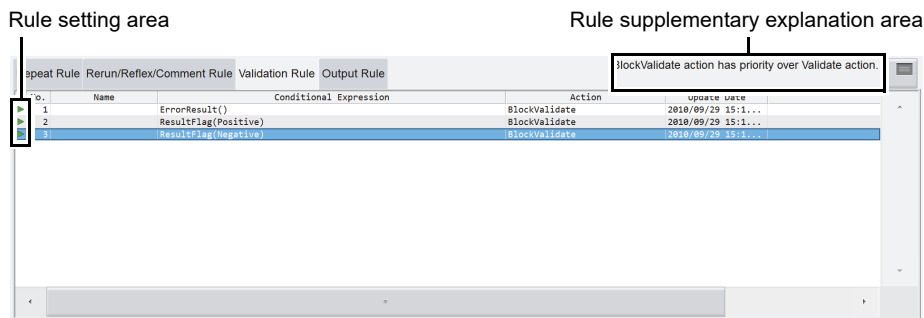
Rule setting area

Rule supplementary explanation area

epeat Rule | Rerun/Reflex/Comment Rule | Validation Rule | Output Rule

BlockValidate action has priority over Validate action.

| o. | Name | Conditional Expression | Action | Update Date |
|---|---|---|---|---|
| 1 | | ErrorResult() | BlockValidate | 2010/09/29 15:1... |
| 2 | | ResultFlag(Positive) | BlockValidate | 2010/09/29 15:1... |
| 3 | | ResultFlag(Negative) | BlockValidate | 2010/09/29 15:1... |